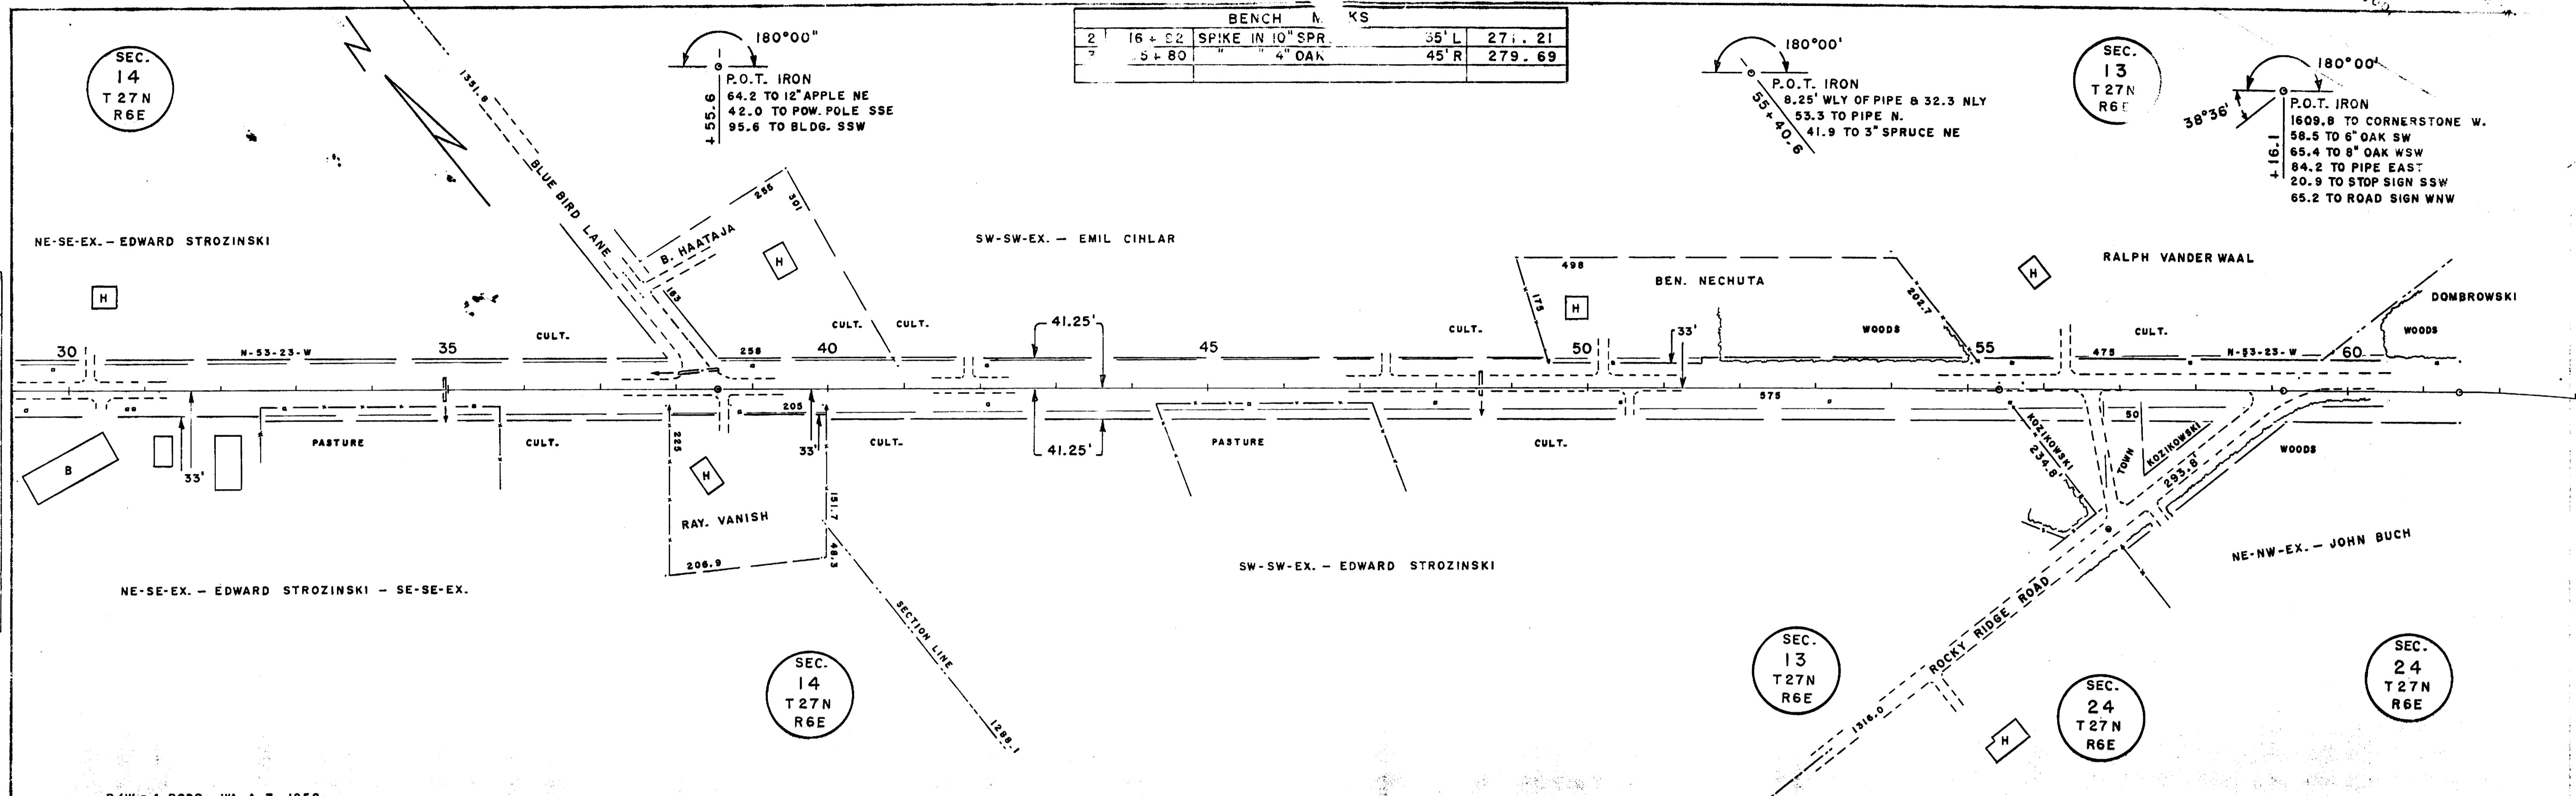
| BENCH | M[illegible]KS | | | |
|---|---|---|---|---|
| 2 | 16 + 92 | SPIKE IN 10" SPR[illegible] | 35' L | 27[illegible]. 21 |
| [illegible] | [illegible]5 + 80 | " " 4" OAK | 45' R | 279. 69 |

SEC. 14 T 27 N R6E

180°00"
P.O.T. IRON
64.2 TO 12" APPLE NE
42.0 TO POW. POLE SSE
95.6 TO BLDG. SSW
+55.6

180°00'
P.O.T. IRON
8.25' WLY OF PIPE & 32.3 NLY
53.3 TO PIPE N.
41.9 TO 3" SPRUCE NE
55 + 40.6

SEC. 13 T 27 N R6E

180°00'
38°36'
P.O.T. IRON
1609.8 TO CORNERSTONE W.
58.5 TO 6" OAK SW
65.4 TO 8" OAK WSW
84.2 TO PIPE EAST
20.9 TO STOP SIGN SSW
65.2 TO ROAD SIGN WNW
+16.1

1351.6
BLUE BIRD LANE
B. HAATAJA
256
301
183
H

NE-SE-EX. – EDWARD STROZINSKI

SW-SW-EX. – EMIL CIHLAR

498
175
H
BEN. NECHUTA
202.7

H
RALPH VANDER WAAL

DOMBROWSKI

H

30 N-53-23-W 35 CULT. 258 40 CULT. CULT. 41.25' 45 CULT. 50 33' WOODS 55 CULT. 475 N-53-23-W 60 WOODS

205
575
50

B
33'
PASTURE CULT. 225 33' CULT. 41.25' PASTURE CULT.

H
RAY. VANISH
151.7
48.3
206.9

KOZIKOWSKI
234.8
TOWN
KOZIKOWSKI
293.8
WOODS

NE-NW-EX. – JOHN BUCH

SW-SW-EX. – EDWARD STROZINSKI

NE-SE-EX. – EDWARD STROZINSKI – SE-SE-EX.

SECTION LINE
1288.1

SEC. 14 T 27 N R6E

SEC. 13 T 27 N R6E

ROCKY RIDGE ROAD
1316.0

H

SEC. 24 T 27 N R6E

SEC. 24 T 27 N R6E

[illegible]